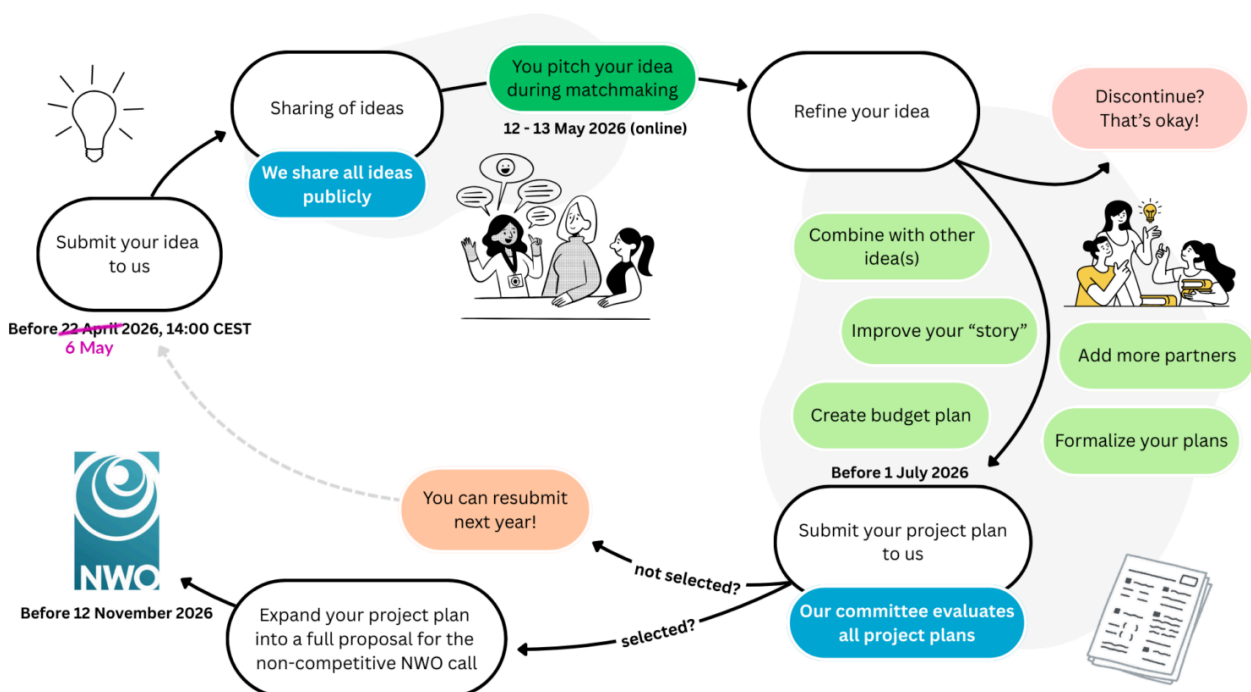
Submit your idea to us

Before ~~22 April~~ 2026, 14:00 CEST
6 May

Sharing of ideas

We share all ideas publicly

You pitch your idea during matchmaking

12 - 13 May 2026 (online)

Refine your idea

Discontinue? That's okay!

Combine with other idea(s)

Improve your "story"

Create budget plan

Add more partners

Formalize your plans

Before 1 July 2026

Submit your project plan to us

Our committee evaluates all project plans

not selected?

You can resubmit next year!

selected?

Expand your project plan into a full proposal for the non-competitive NWO call

Before 12 November 2026

NWO